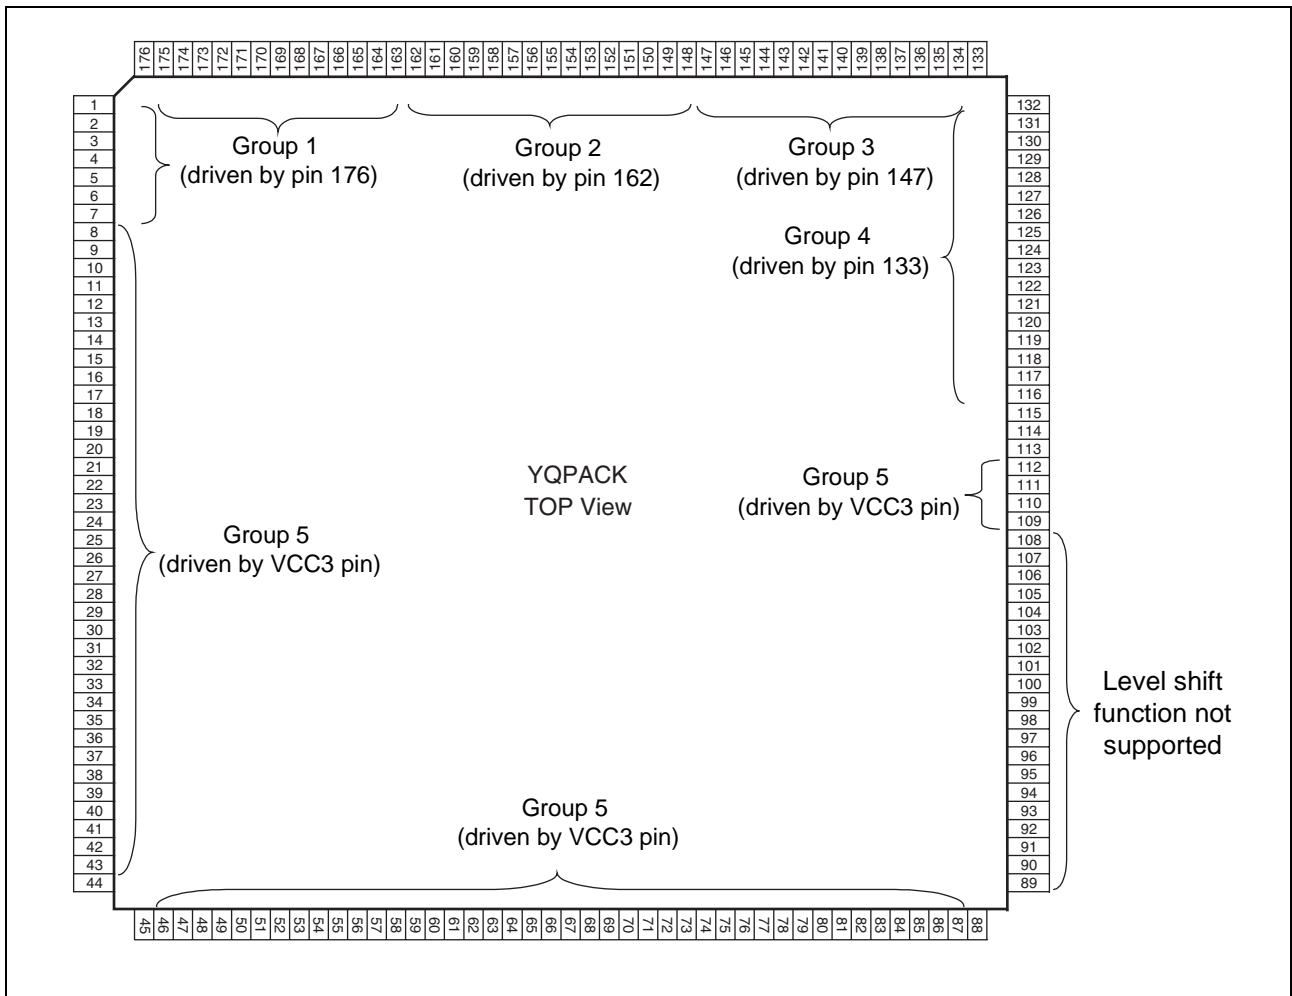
176 175 174 173 172 171 170 169 168 167 166 165 164 163 162 161 160 159 158 157 156 155 154 153 152 151 150 149 148 147 146 145 144 143 142 141 140 139 138 137 136 135 134 133

1 2 3 4 5 6 7 8 9 10 11 12 13 14 15 16 17 18 19 20 21 22 23 24 25 26 27 28 29 30 31 32 33 34 35 36 37 38 39 40 41 42 43 44

Group 1
(driven by pin 176)

Group 2
(driven by pin 162)

Group 3
(driven by pin 147)

Group 4
(driven by pin 133)

YQPACK
TOP View

Group 5
(driven by VCC3 pin)

Group 5
(driven by VCC3 pin)

Group 5
(driven by VCC3 pin)

132 131 130 129 128 127 126 125 124 123 122 121 120 119 118 117 116 115 114 113 112 111 110 109 108 107 106 105 104 103 102 101 100 99 98 97 96 95 94 93 92 91 90 89

Level shift function not supported

45 46 47 48 49 50 51 52 53 54 55 56 57 58 59 60 61 62 63 64 65 66 67 68 69 70 71 72 73 74 75 76 77 78 79 80 81 82 83 84 85 86 87 88